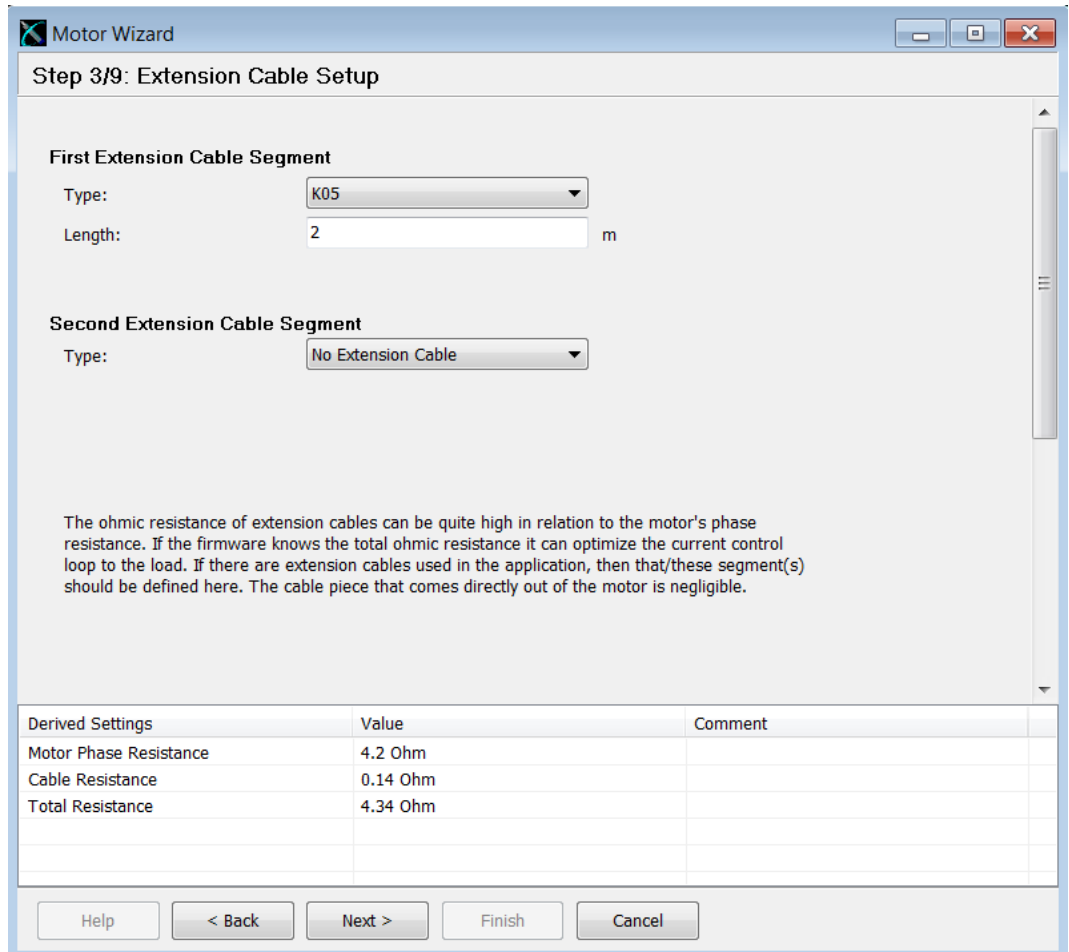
Motor Wizard

Step 3/9: Extension Cable Setup

First Extension Cable Segment

Type: K05

Length: 2 m

Second Extension Cable Segment

Type: No Extension Cable

The ohmic resistance of extension cables can be quite high in relation to the motor's phase resistance. If the firmware knows the total ohmic resistance it can optimize the current control loop to the load. If there are extension cables used in the application, then that/these segment(s) should be defined here. The cable piece that comes directly out of the motor is negligible.

| Derived Settings | Value | Comment |
|---|---|---|
| Motor Phase Resistance | 4.2 Ohm | |
| Cable Resistance | 0.14 Ohm | |
| Total Resistance | 4.34 Ohm | |

Help | < Back | Next > | Finish | Cancel